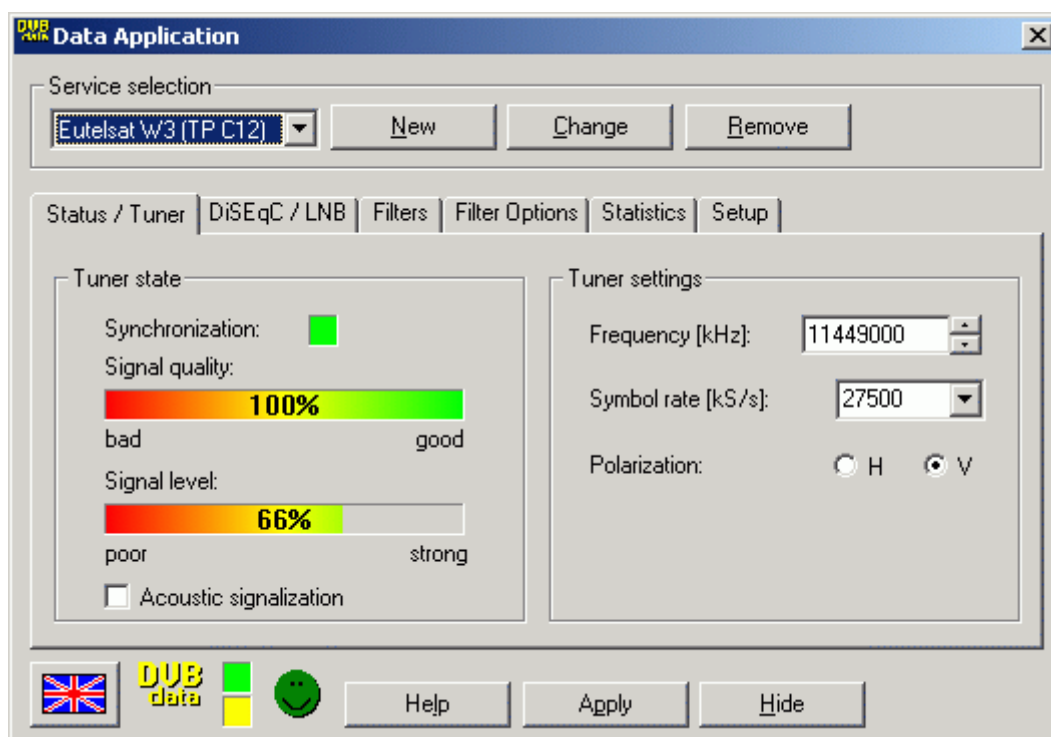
DVB Data Application

Service selection
Eutelsat W3 (TP C12)
New
Change
Remove

Status / Tuner | DiSEqC / LNB | Filters | Filter Options | Statistics | Setup

Tuner state
Synchronization:
Signal quality:
100%
bad
good
Signal level:
66%
poor
strong
Acoustic signalization

Tuner settings
Frequency [kHz]: 11449000
Symbol rate [kS/s]: 27500
Polarization: H V

DVB data
Help
Apply
Hide